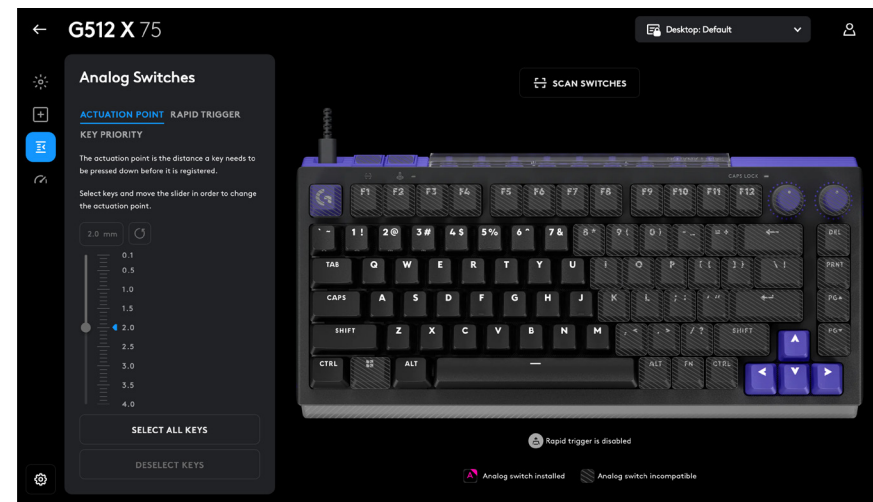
G512 X 75

Desktop: Default

Analog Switches

ACTUATION POINT RAPID TRIGGER

KEY PRIORITY

The actuation point is the distance a key needs to be pressed down before it is registered.

Select keys and move the slider in order to change the actuation point.

2.0 mm

0.1
0.5
1.0
1.5
2.0
2.5
3.0
3.5
4.0

SELECT ALL KEYS

DESELECT KEYS

SCAN SWITCHES

CAPS LOCK

F1 F2 F3 F4 F5 F6 F7 F8 F9 F10 F11 F12

` ~ 1 ! 2 @ 3 # 4 $ 5 % 6 ^ 7 & 8 * 9 ( 0 ) - _ = + ← DEL

TAB Q W E R T Y U I O P [ { ] } \ | PRNT

CAPS A S D F G H J K L ; : ' " ↵ PG▲

SHIFT Z X C V B N M , < . > / ? SHIFT PG▼

CTRL ALT ALT FN CTRL

Rapid trigger is disabled

Analog switch installed

Analog switch incompatible